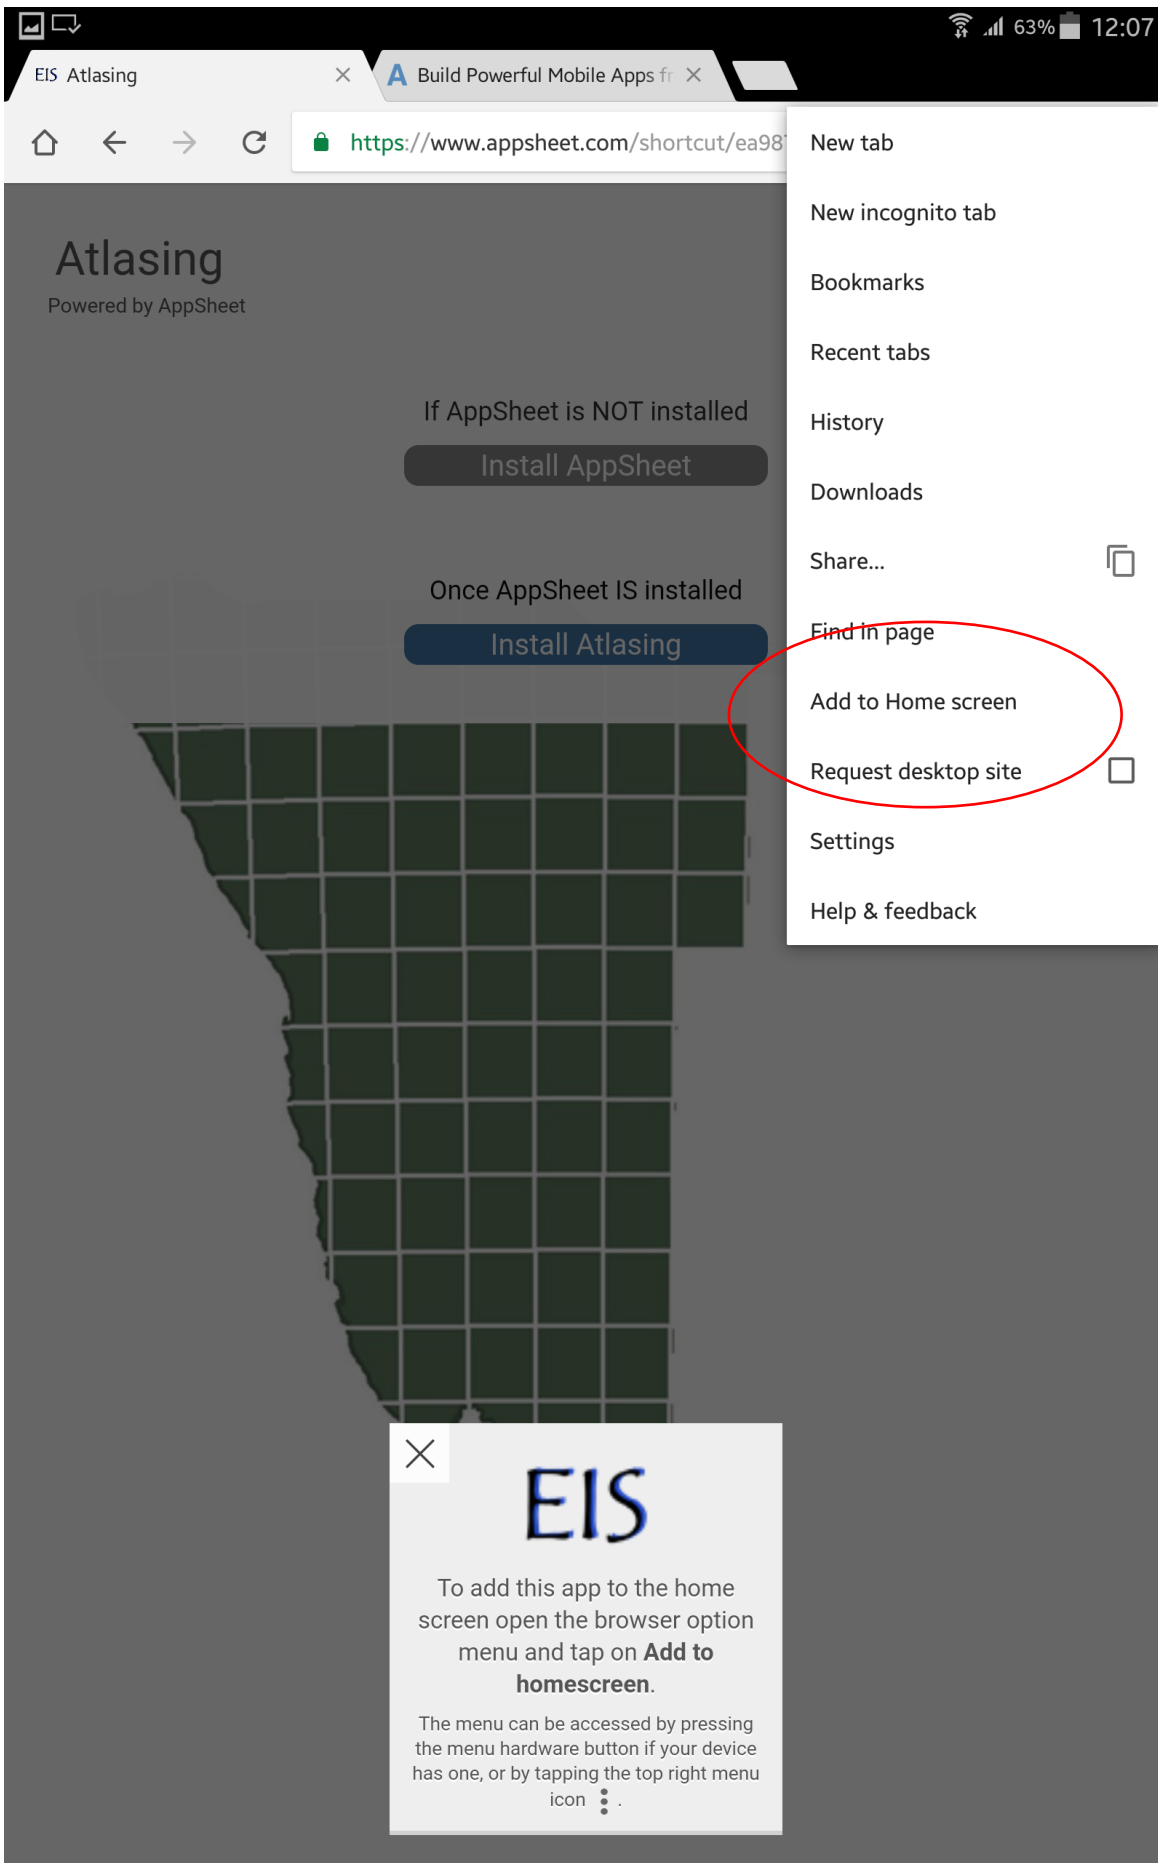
63% 12:07

EIS Atlasing

Build Powerful Mobile Apps fr

https://www.appsheet.com/shortcut/ea98

Atlasing
Powered by AppSheet

If AppSheet is NOT installed

Install AppSheet

Once AppSheet IS installed

Install Atlasing

New tab

New incognito tab

Bookmarks

Recent tabs

History

Downloads

Share...

Find in page

Add to Home screen

Request desktop site

Settings

Help & feedback

EIS

To add this app to the home screen open the browser option menu and tap on **Add to homescreen**.

The menu can be accessed by pressing the menu hardware button if your device has one, or by tapping the top right menu icon ⋮.